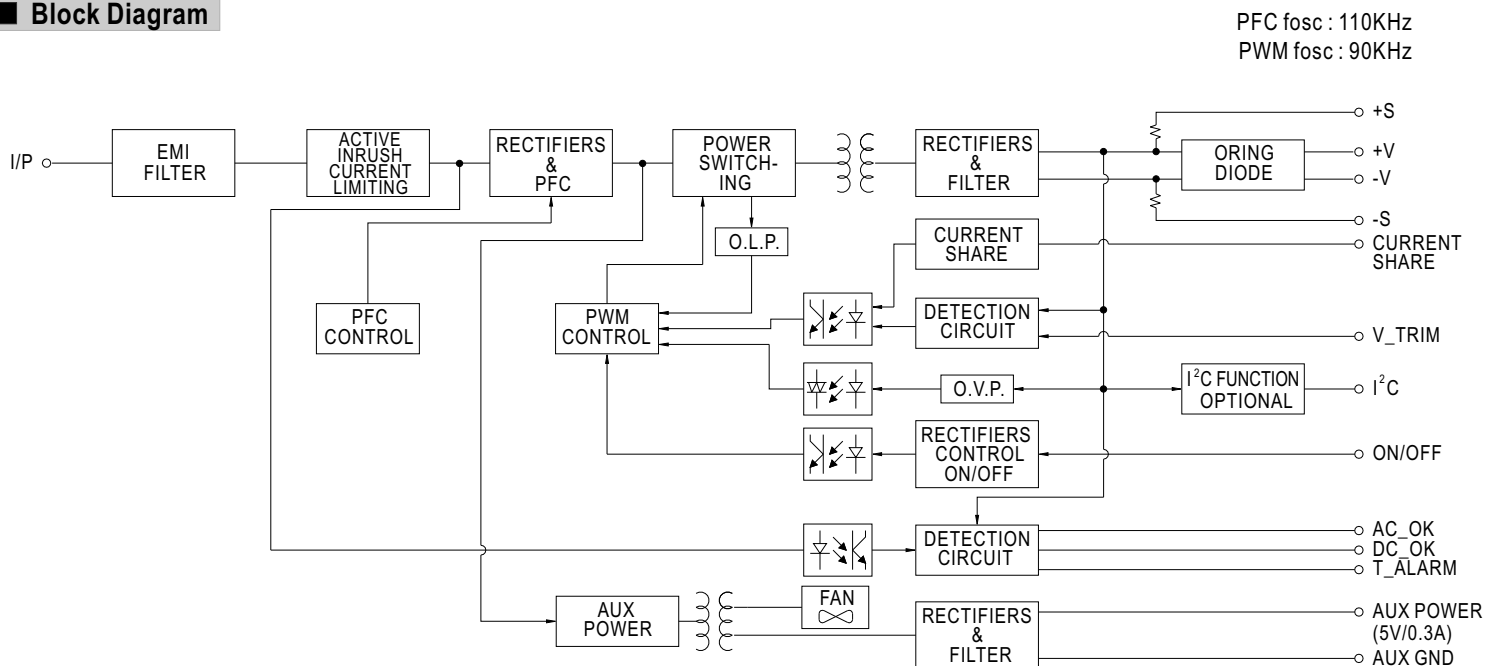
■ Block Diagram

PFC fosc : 110KHz
PWM fosc : 90KHz

I/P
EMI FILTER
ACTIVE INRUSH CURRENT LIMITING
RECTIFIERS & PFC
POWER SWITCHING
RECTIFIERS & FILTER
ORING DIODE
+S
+V
-V
-S
O.L.P.
CURRENT SHARE
CURRENT SHARE
PFC CONTROL
PWM CONTROL
DETECTION CIRCUIT
V_TRIM
O.V.P.
$I^2C$ FUNCTION OPTIONAL
$I^2C$
RECTIFIERS CONTROL ON/OFF
ON/OFF
DETECTION CIRCUIT
AC_OK
DC_OK
T_ALARM
AUX POWER
FAN
RECTIFIERS & FILTER
AUX POWER (5V/0.3A)
AUX GND